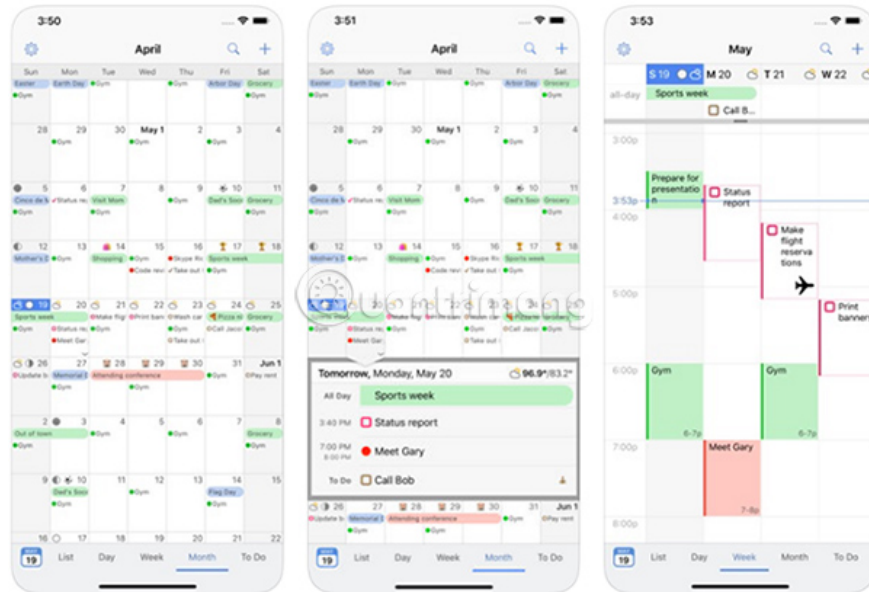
3:50

April

| Sun | Mon | Tue | Wed | Thu | Fri | Sat |
|---|---|---|---|---|---|---|
| Easter Gym | Earth Day | Gym | Gym | Gym | Arbor Day | Grocery Gym |
| 28 | 29 Gym | 30 | May 1 Gym | 2 Gym | 3 | 4 Gym |
| 5 Cinco de M | 6 Status re | 7 Visit Mom Gym | 8 Gym | 9 | 10 Dad's Soc Gym | 11 Grocery Gym |
| 12 Mother's D | 13 Gym | 14 Shopping | 15 Gym | 16 Print ban Code revi | 17 Skype Ro Take out | 18 Sports week Pizza ni Gym |
| 19 Sports week | 20 Status rep Meet Gar | 21 Make fligt | 22 Print ban | 23 Wash car Gym | 24 Call Jaco Take out | 25 Grocery Gym |
| 26 Update li | 27 Memorial D | 28 Attending conference | 29 | 30 | 31 Gym | Jun 1 Pay rent |
| 2 Out of town Gym | 3 | 4 | 5 Gym | 6 Gym | 7 | 8 Grocery Gym |
| 9 | 10 Dad's Soc Gym | 11 | 12 Gym | 13 Gym | 14 Flag Day Gym | 15 |
| 16 | 17 | 18 | 19 | 20 | 21 | 22 |

19 List Day Week Month To Do

3:51

April

Tomorrow, Monday, May 20 96.9°/83.2°

All Day Sports week

3:40 PM Status report

7:00 PM 8:00 PM Meet Gary

To Do Call Bob

19 List Day Week Month To Do

3:53

May

S 19 M 20 T 21 W 22

all-day Sports week

Call B...

3:00p

Prepare for presentatio

3:53p

Status report

4:00p

Make flight reservations

5:00p

Print banner

6:00p Gym 6-7p Gym 6-7p

7:00p Meet Gary 7-8p

8:00p

19 List Day Week Month To Do